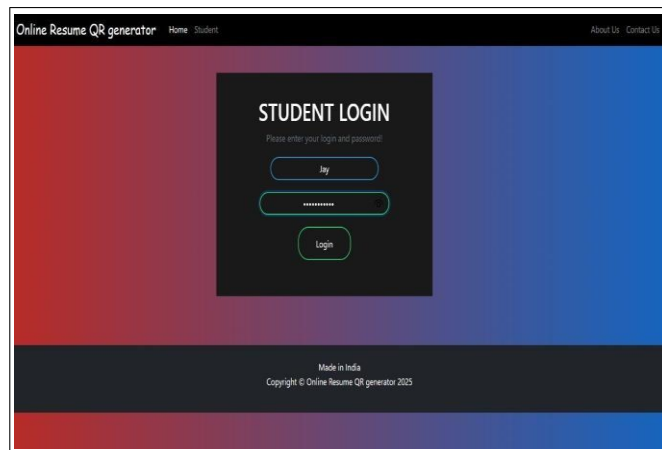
Online Resume QR generator Home Student

About Us Contact Us

STUDENT LOGIN

Please enter your login and password!

Jay

••••••••••••

Login

Made in India

Copyright © Online Resume QR generator 2025